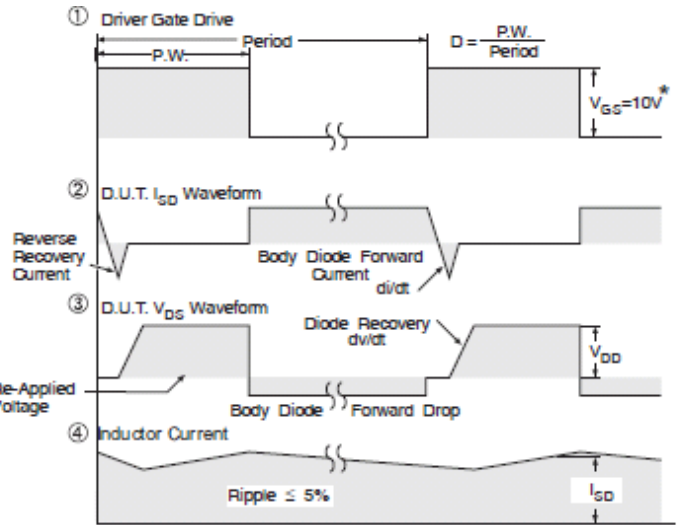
① Driver Gate Drive

P.W.

Period

$D = \frac{P.W.}{Period}$

$V_{GS}=10V^*$

② D.U.T. $I_{SD}$ Waveform

Reverse Recovery Current

Body Diode Forward Current

di/dt

③ D.U.T. $V_{DS}$ Waveform

Diode Recovery dv/dt

$V_{DD}$

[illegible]le-Applied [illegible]oltage

Body Diode Forward Drop

④ Inductor Current

Ripple ≤ 5%

$I_{SD}$